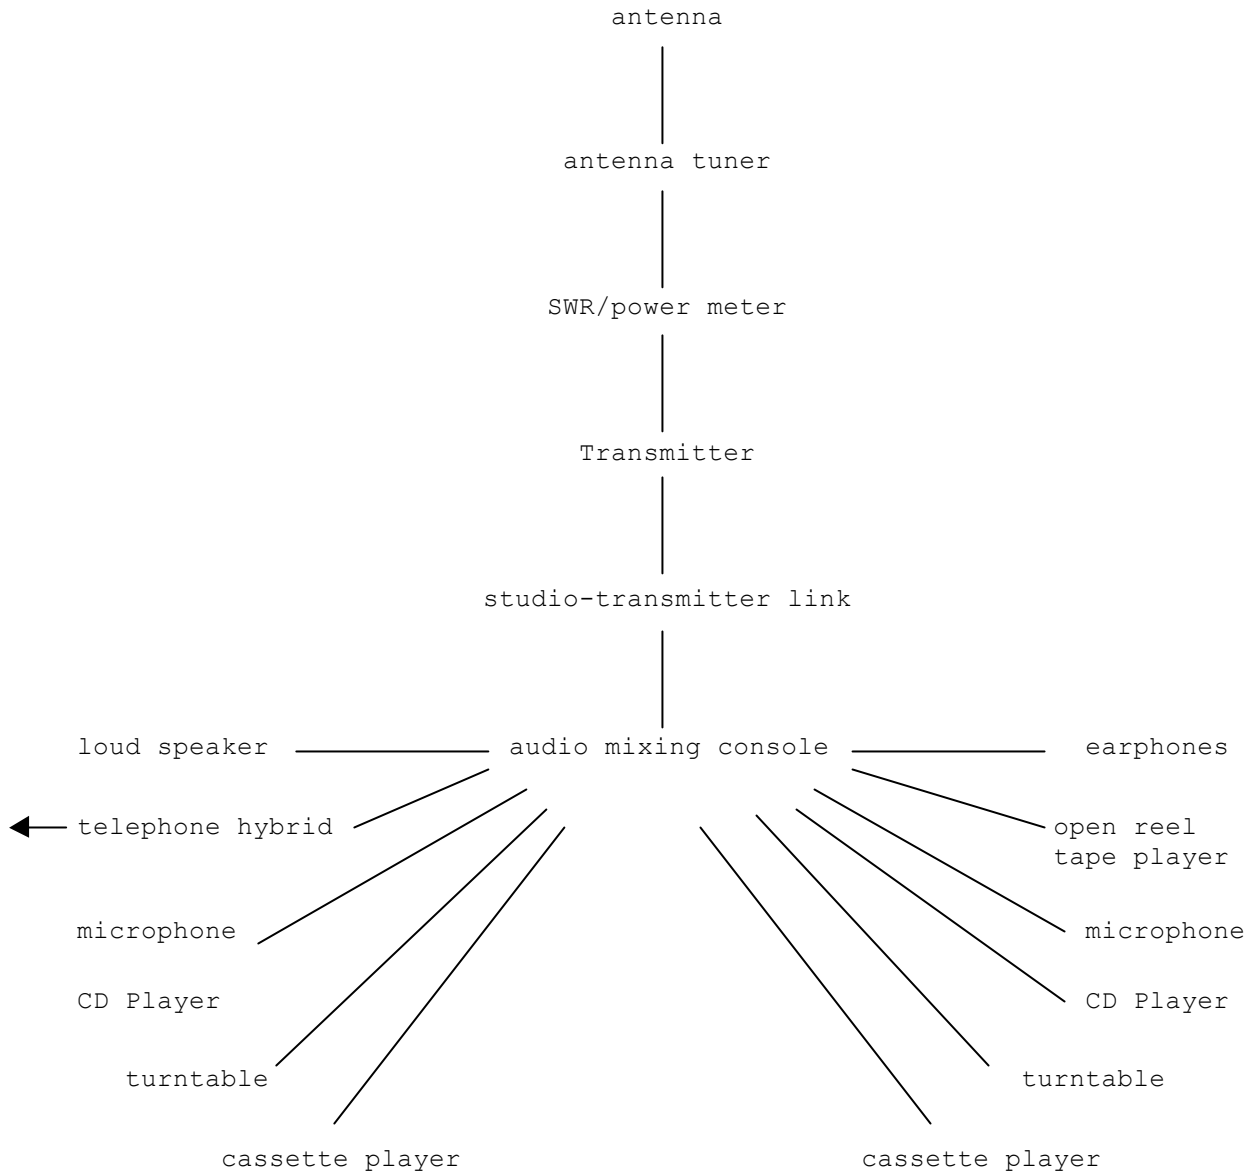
antenna

antenna tuner

SWR/power meter

Transmitter

studio-transmitter link

loud speaker

audio mixing console

earphones

telephone hybrid

open reel tape player

microphone

microphone

CD Player

CD Player

turntable

turntable

cassette player

cassette player